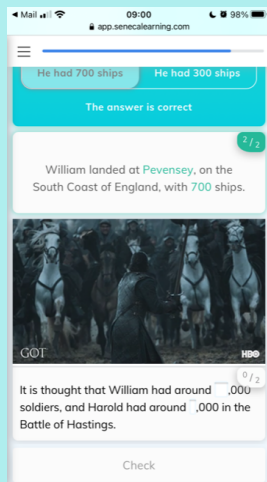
◀ Mail 09:00 98%
app.senecalearning.com

He had 700 ships
He had 300 ships

The answer is correct

2/2

William landed at Pevensey, on the South Coast of England, with 700 ships.

GOT
HBO

0/2

It is thought that William had around ,000 soldiers, and Harold had around ,000 in the Battle of Hastings.

Check